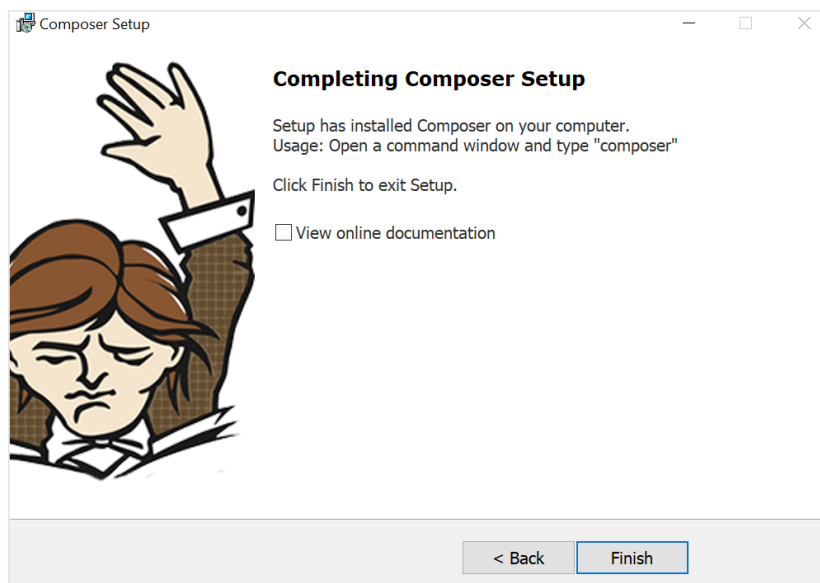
Composer Setup

Completing Composer Setup

Setup has installed Composer on your computer.
Usage: Open a command window and type "composer"

Click Finish to exit Setup.

View online documentation

< Back

Finish